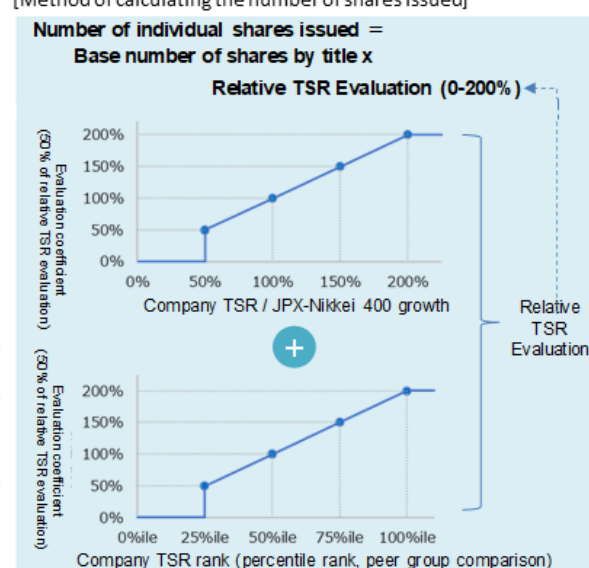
[Method of calculating the number of shares issued]

Number of individual shares issued =
Base number of shares by title x
Relative TSR Evaluation (0-200%)

Evaluation coefficient (50% of relative TSR evaluation)

200%
150%
100%
50%
0%

0%
50%
100%
150%
200%

Company TSR / JPX-Nikkei 400 growth

Relative TSR Evaluation

+

Evaluation coefficient (50% of relative TSR evaluation)

200%
150%
100%
50%
0%

0%ile
25%ile
50%ile
75%ile
100%ile

Company TSR rank (percentile rank, peer group comparison)